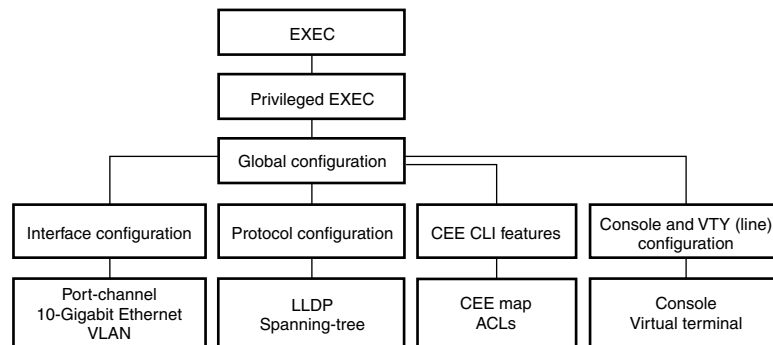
EXEC

Privileged EXEC

Global configuration

Interface configuration

Protocol configuration

CEE CLI features

Console and VTY (line) configuration

Port-channel
10-Gigabit Ethernet
VLAN

LLDP
Spanning-tree

CEE map
ACLs

Console
Virtual terminal